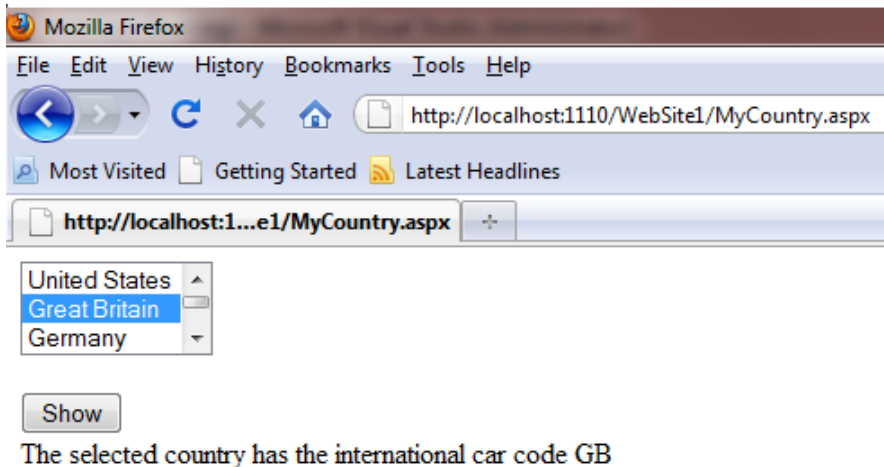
Mozilla Firefox

File Edit View History Bookmarks Tools Help

http://localhost:1110/WebSite1/MyCountry.aspx

Most Visited Getting Started Latest Headlines

http://localhost:1...e1/MyCountry.aspx

United States
Great Britain
Germany

Show

The selected country has the international car code GB